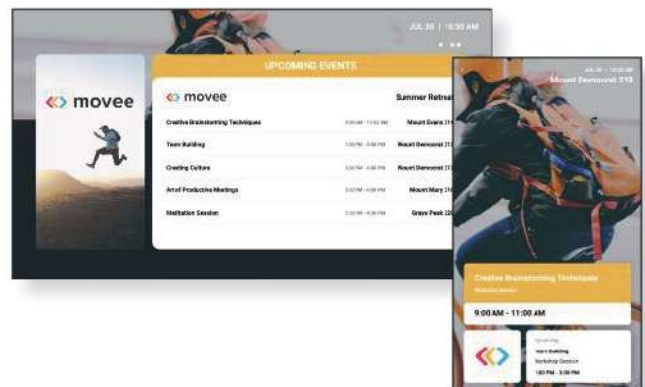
JUL 30 | 10:35 AM

UPCOMING EVENTS

movee

movee

Summer Retreat

| | | |
|---|---|---|
| Creative Brainstorming Techniques | 9:00 AM - 11:00 AM | Mount Evans 21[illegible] |
| Team Building | 1:00 PM - 3:00 PM | Mount Democrat 3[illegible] |
| Creating Culture | 3:00 PM - 4:00 PM | Mount Democrat 3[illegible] |
| Art of Productive Meetings | 3:00 PM - 4:00 PM | Mount Massive 21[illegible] |
| Meditation Session | 3:30 PM - 4:30 PM | Grays Peak 22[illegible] |

JUL 30 | 10:35 AM

Mount Democrat 310

Creative Brainstorming Techniques

Workshop Session

9:00 AM - 11:00 AM

Upcoming

Team Building

Workshop Session

1:00 PM - 3:00 PM